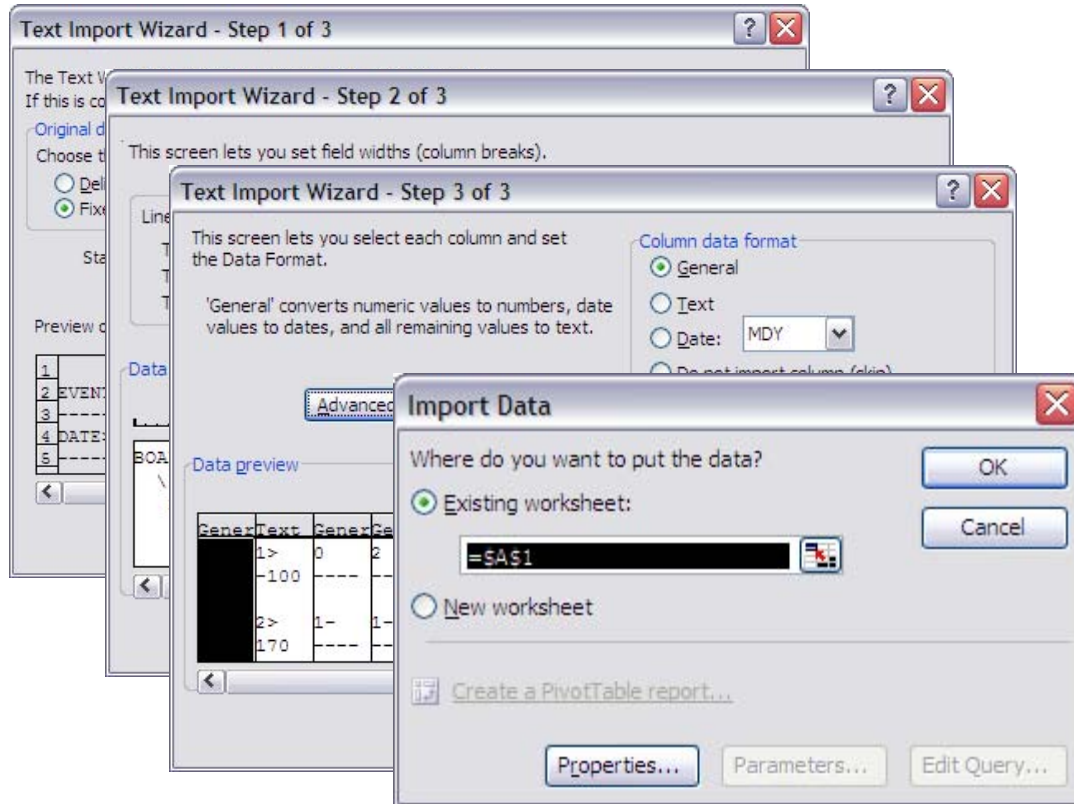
Text Import Wizard - Step 1 of 3

The Text W
If this is co
Original d
Choose t
Deli
Fixe
Sta
Preview o

| 1 |
|---|
| 2 EVENT |
| 3 ----- |
| 4 DATE: |
| 5 ----- |

Text Import Wizard - Step 2 of 3

This screen lets you set field widths (column breaks).

Line
T
T
T

Data
BOA
\

Text Import Wizard - Step 3 of 3

This screen lets you select each column and set the Data Format.

'General' converts numeric values to numbers, date values to dates, and all remaining values to text.

Advanced

Column data format
General
Text
Date: MDY
Do not import column (skip)

Data preview

| Gener | Text | Gener | Ge |
|---|---|---|---|
| | 1> | 0 | 2 |
| | -100 | ---- | - |
| | 2> | 1- | 1- |
| | 170 | ---- | - |

Import Data

Where do you want to put the data?
Existing worksheet:
=$A$1
New worksheet
Create a PivotTable report...

OK
Cancel
Properties...
Parameters...
Edit Query...